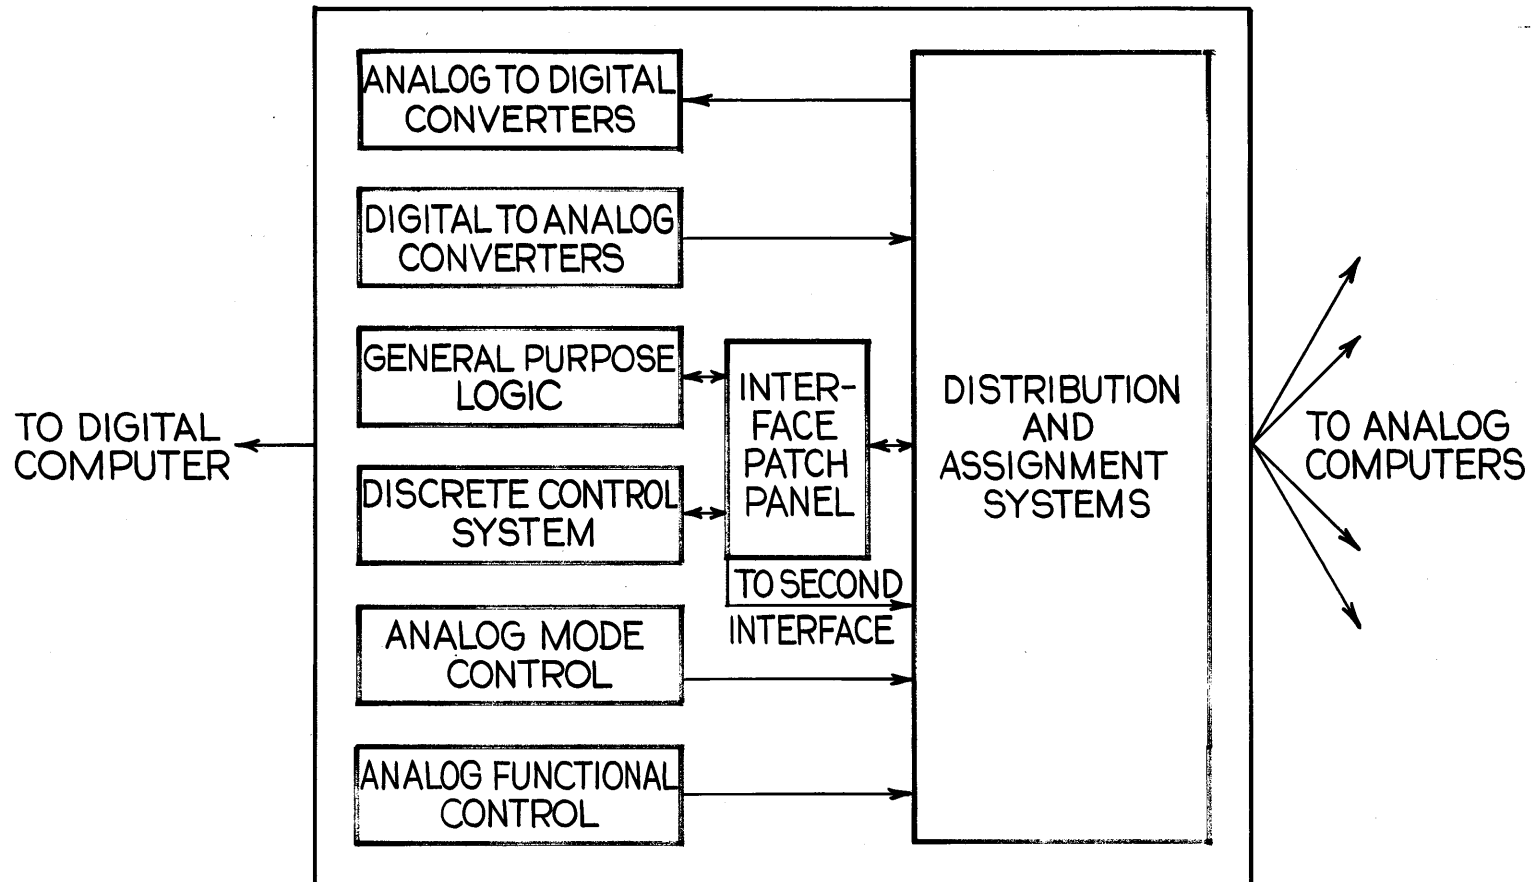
TO DIGITAL COMPUTER

ANALOG TO DIGITAL CONVERTERS

DIGITAL TO ANALOG CONVERTERS

GENERAL PURPOSE LOGIC

DISCRETE CONTROL SYSTEM

ANALOG MODE CONTROL

ANALOG FUNCTIONAL CONTROL

INTERFACE PATCH PANEL

TO SECOND INTERFACE

DISTRIBUTION AND ASSIGNMENT SYSTEMS

TO ANALOG COMPUTERS